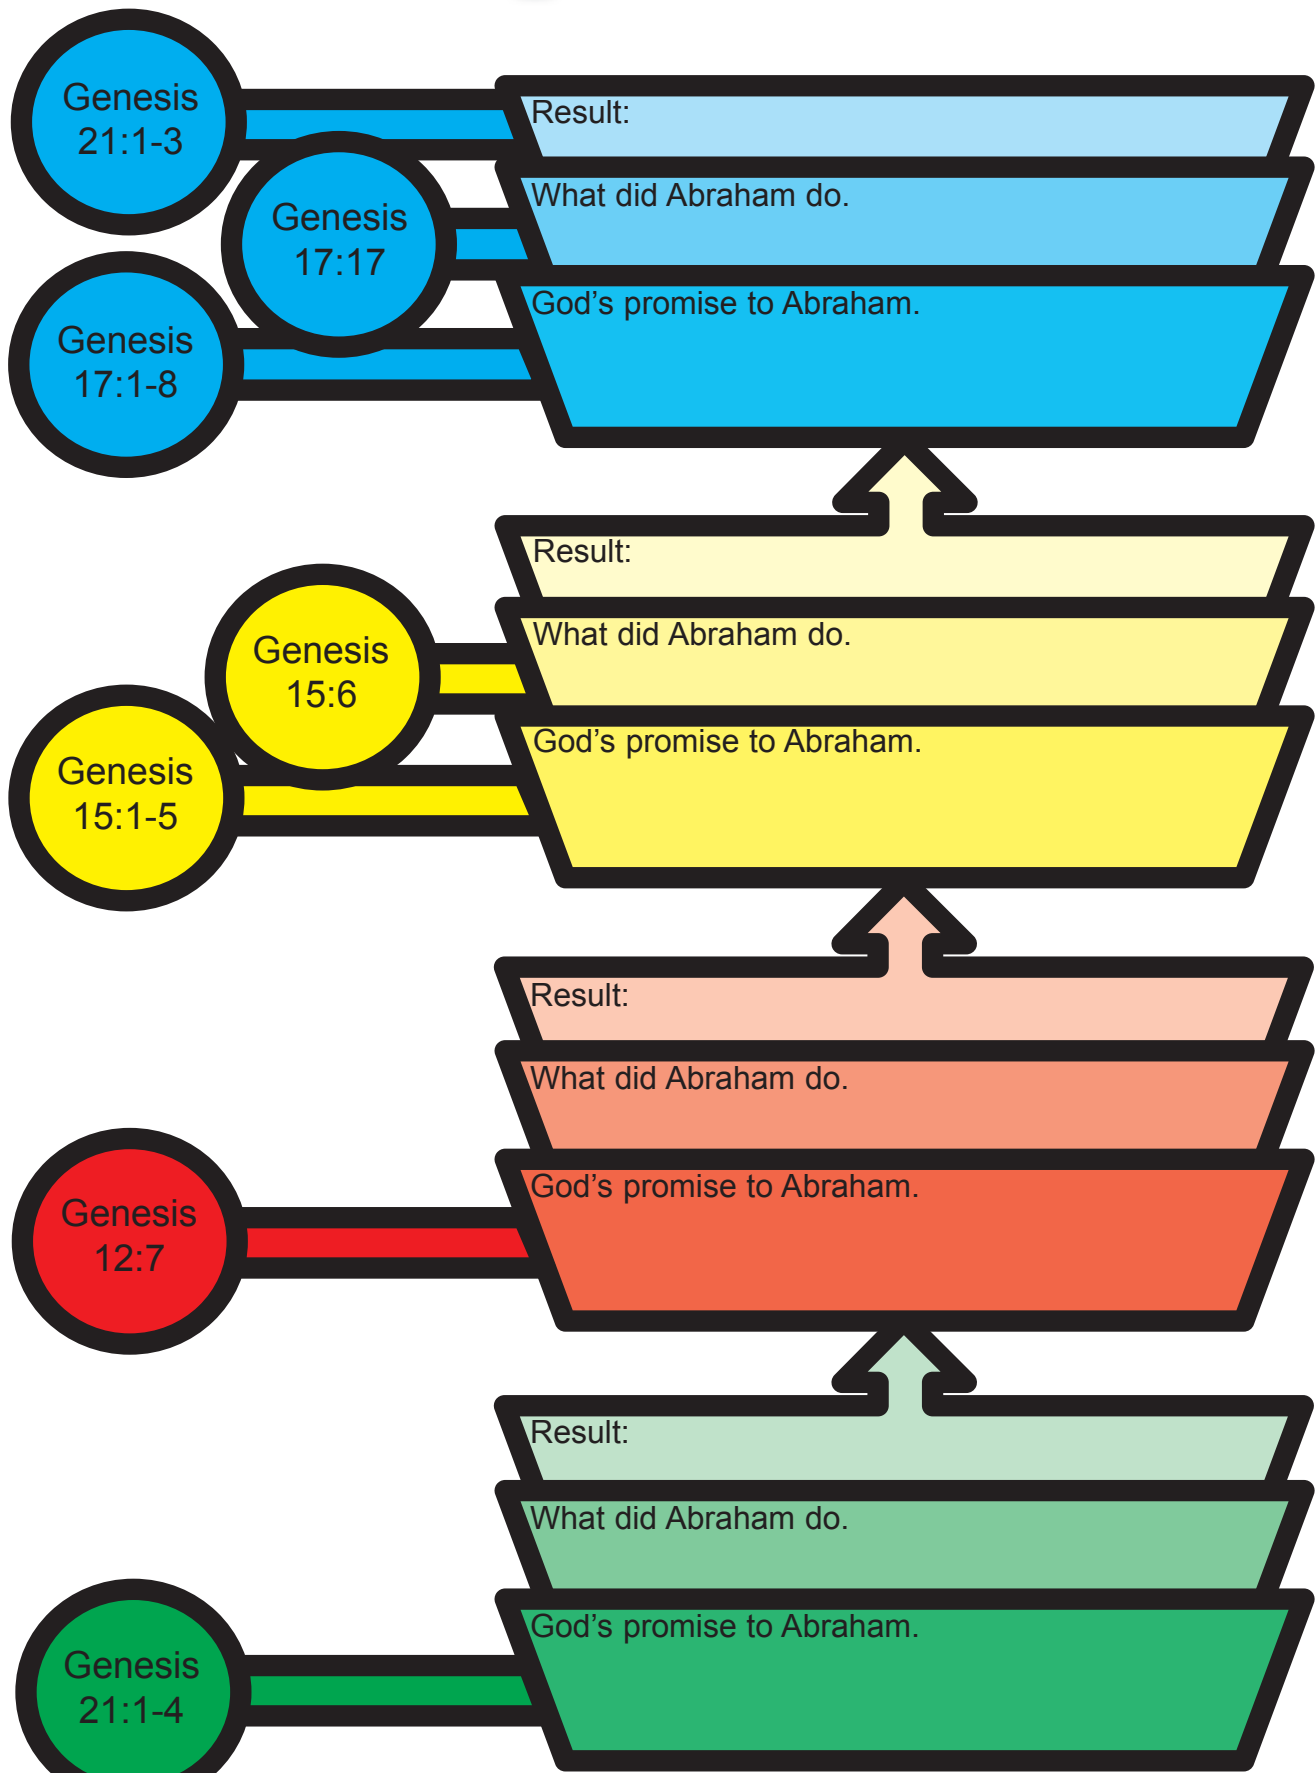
Genesis 21:1-3

Result:

Genesis 17:17

What did Abraham do.

Genesis 17:1-8

God’s promise to Abraham.

Result:

Genesis 15:6

What did Abraham do.

Genesis 15:1-5

God’s promise to Abraham.

Result:

What did Abraham do.

Genesis 12:7

God’s promise to Abraham.

Result:

What did Abraham do.

Genesis 21:1-4

God’s promise to Abraham.